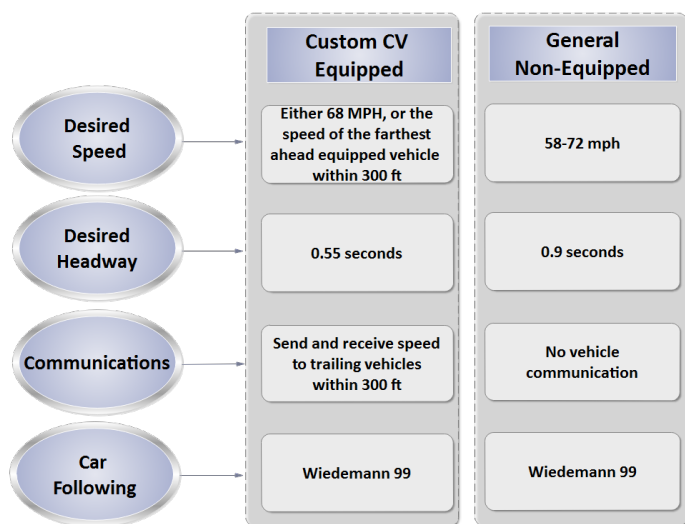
| | Custom CV Equipped | General Non-Equipped |
|---|---|---|
| Desired Speed | Either 68 MPH, or the speed of the farthest ahead equipped vehicle within 300 ft | 58-72 mph |
| Desired Headway | 0.55 seconds | 0.9 seconds |
| Communications | Send and receive speed to trailing vehicles within 300 ft | No vehicle communication |
| Car Following | Wiedemann 99 | Wiedemann 99 |